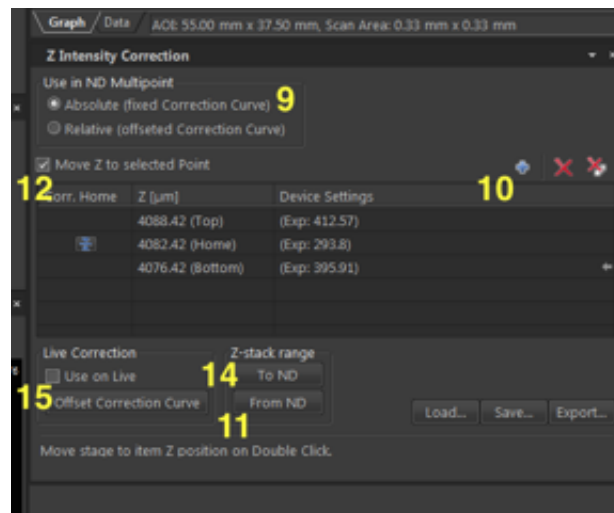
Graph / Data AOI: 55.00 mm x 37.50 mm, Scan Area: 0.33 mm x 0.33 mm

Z Intensity Correction

Use in ND Multipoint
Absolute (fixed Correction Curve) 9
Relative (offseted Correction Curve)

Move Z to selected Point

10

12

| Corr. | Home | Z [µm] | Device Settings |
|---|---|---|---|
| | | 4088.42 (Top) | (Exp: 412.57) |
| | | 4082.42 (Home) | (Exp: 293.8) |
| | | 4076.42 (Bottom) | (Exp: 395.91) |

Live Correction
Use on Live
15 Offset Correction Curve

Z-stack range
14 To ND
From ND
11

Load... Save... Export...

Move stage to item Z position on Double Click.